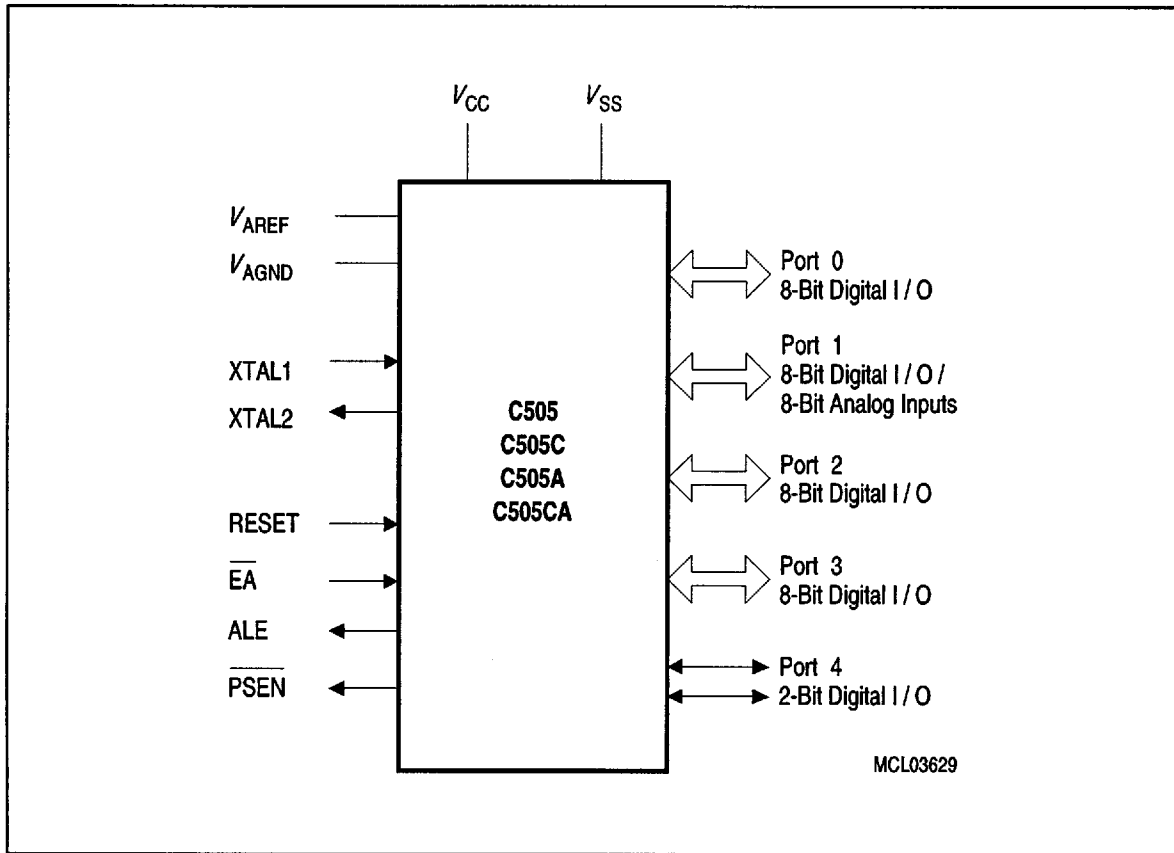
$V_{CC}$ $V_{SS}$

$V_{AREF}$

$V_{AGND}$

XTAL1

XTAL2

RESET

$\overline{EA}$

ALE

$\overline{PSEN}$

C505
C505C
C505A
C505CA

Port 0
8-Bit Digital I / O

Port 1
8-Bit Digital I / O /
8-Bit Analog Inputs

Port 2
8-Bit Digital I / O

Port 3
8-Bit Digital I / O

Port 4
2-Bit Digital I / O

MCL03629